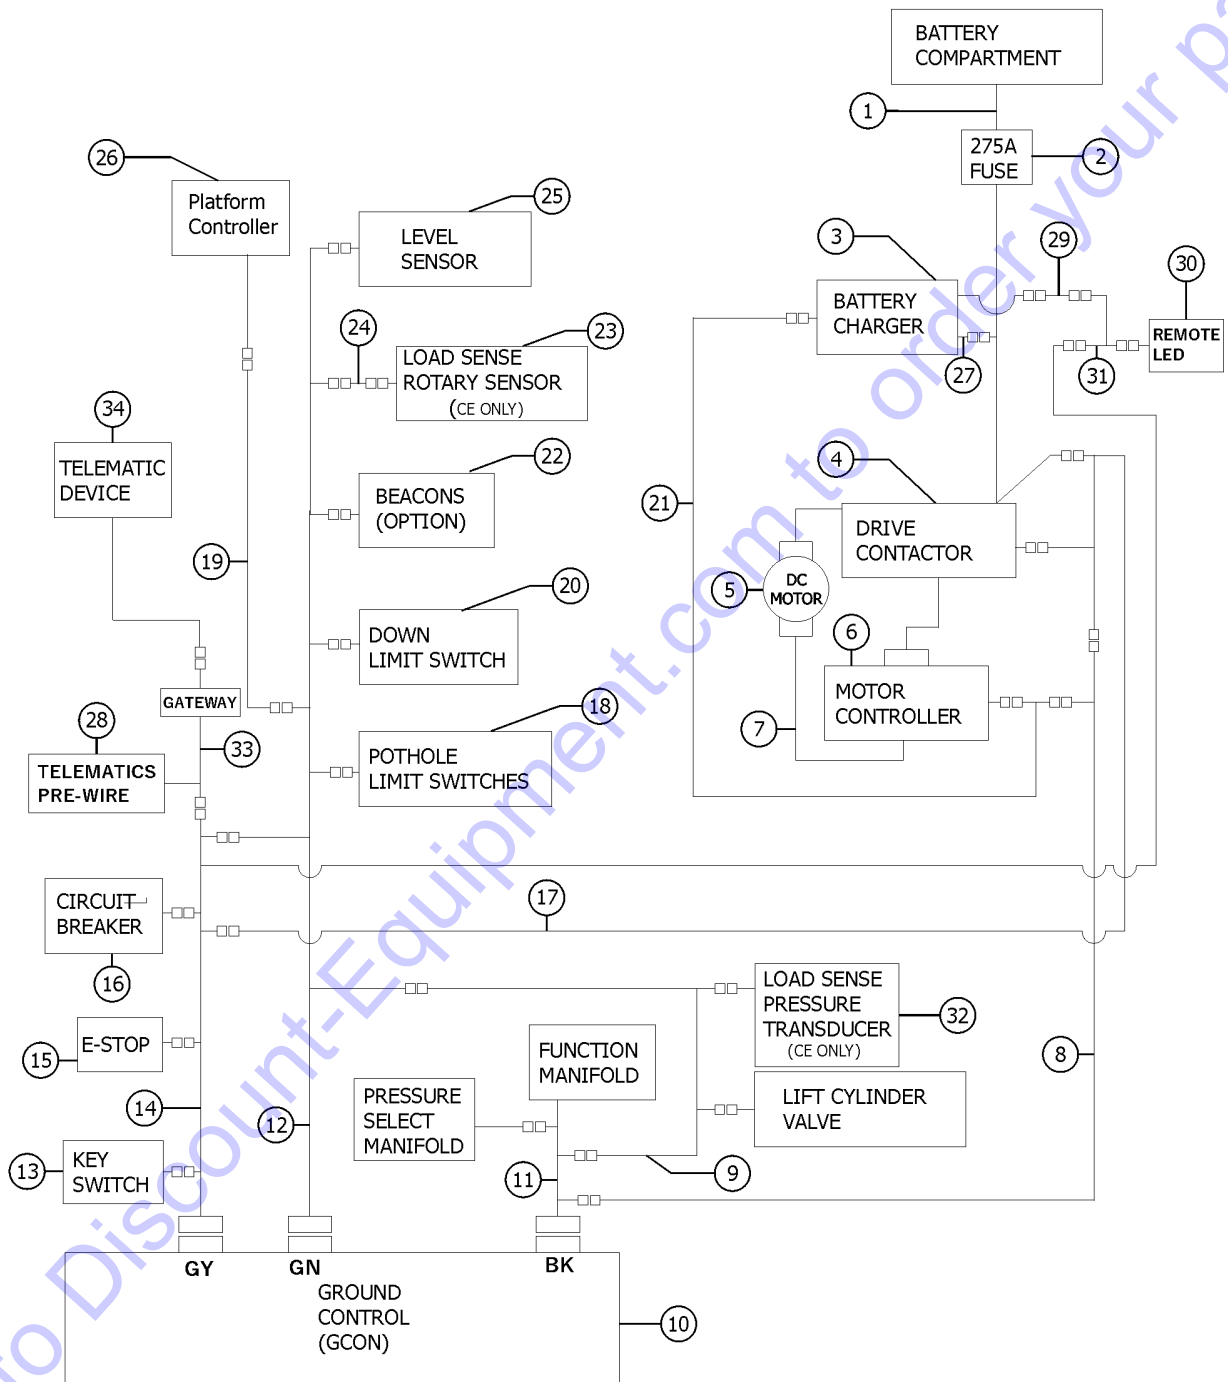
BATTERY COMPARTMENT

1

275A FUSE

2

26

Platform Controller

25

LEVEL SENSOR

3

BATTERY CHARGER

29

30

REMOTE LED

24

23

LOAD SENSE ROTARY SENSOR (CE ONLY)

27

31

34

TELEMATIC DEVICE

22

BEACONS (OPTION)

4

21

DRIVE CONTACTOR

19

5

DC MOTOR

20

DOWN LIMIT SWITCH

6

GATEWAY

MOTOR CONTROLLER

28

18

7

TELEMATICS PRE-WIRE

33

POTHOLE LIMIT SWITCHES

CIRCUIT BREAKER

17

16

LOAD SENSE PRESSURE TRANSDUCER (CE ONLY)

32

E-STOP

FUNCTION MANIFOLD

8

15

PRESSURE SELECT MANIFOLD

LIFT CYLINDER VALVE

14

12

KEY SWITCH

9

13

11

GY

GN

BK

GROUND CONTROL (GCON)

10